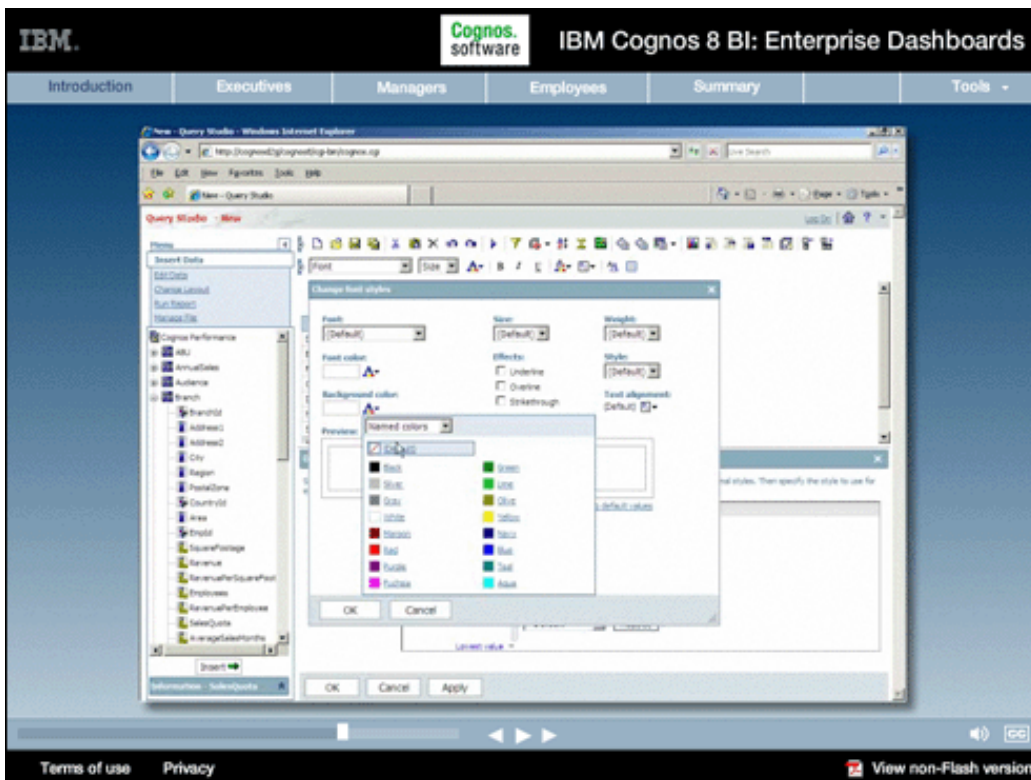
IBM.

Cognos. software

IBM Cognos 8 BI: Enterprise Dashboards

Introduction | Executives | Managers | Employees | Summary | Tools

New - Query Studio - Windows Internet Explorer

File Edit View Favorites Tools Help

New - Query Studio

Query Studio - New

Log On

Menu
Insert Data
Edit Data
Change Layout
Run Report
Manage File

Cognos Performance
ABU
AnnualSales
Audience
Branch
BranchId
Address1
Address2
City
Region
PostalZone
CountryId
Area
EmpId
SquareFootage
Revenue
RevenuePerSquareFoot
Employees
RevenuePerEmployee
SalesQuota
AverageSalesMonths

Insert

Information - SalesQuota

Font
Size

Change font styles

Font:
(Default)
Size:
(Default)
Weight:
(Default)

Font color:
Effects:
Underline
Overline
Strikethrough
Style:
(Default)

Background color:
Text alignment:
Default

Preview:

Named colors

Default
Black
Green
Silver
Lime
Gray
Olive
White
Yellow
Maroon
Navy
Red
Blue
Purple
Teal
Fuchsia
Aqua

OK
Cancel

nal styles. Then specify the style to use for

default values

Lowest value

OK
Cancel
Apply

Terms of use
Privacy
View non-Flash version